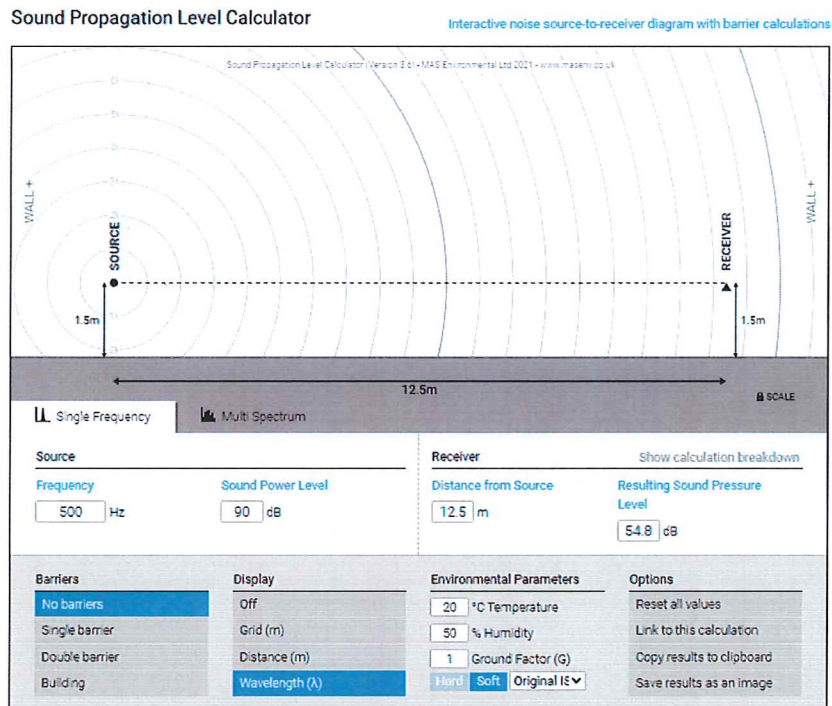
Sound Propagation Level Calculator

Interactive noise source-to-receiver diagram with barrier calculations

Sound Propagation Level Calculator (Version 3.6) - MAS Environmental Ltd 2021 - www.masenv.co.uk

WALL +

SOURCE

RECEIVER

WALL +

1.5m

1.5m

12.5m

SCALE

Single Frequency

Multi Spectrum

Source

Frequency

500 Hz

Sound Power Level

90 dB

Receiver

Show calculation breakdown

Distance from Source

12.5 m

Resulting Sound Pressure Level

54.8 dB

Barriers

No barriers

Single barrier

Double barrier

Building

Display

Off

Grid (m)

Distance (m)

Wavelength (λ)

Environmental Parameters

20 °C Temperature

50 % Humidity

1 Ground Factor (G)

Hard Soft Original IS

Options

Reset all values

Link to this calculation

Copy results to clipboard

Save results as an image